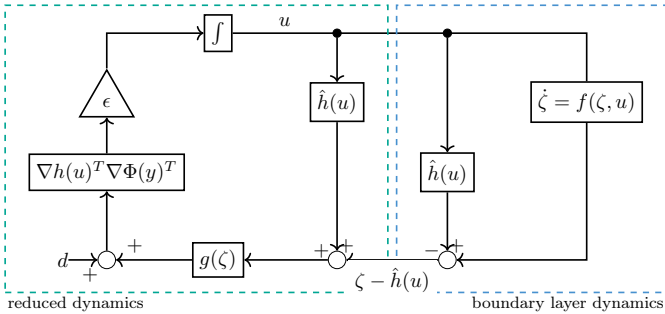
$\int$ $u$

$\epsilon$

$\hat{h}(u)$

$\dot{\zeta} = f(\zeta, u)$

$\nabla h(u)^T \nabla \Phi(y)^T$

$\hat{h}(u)$

$d$ $+$ $+$ $g(\zeta)$ $+$ $+$ $-$ $+$

$\zeta - \hat{h}(u)$

reduced dynamics

boundary layer dynamics